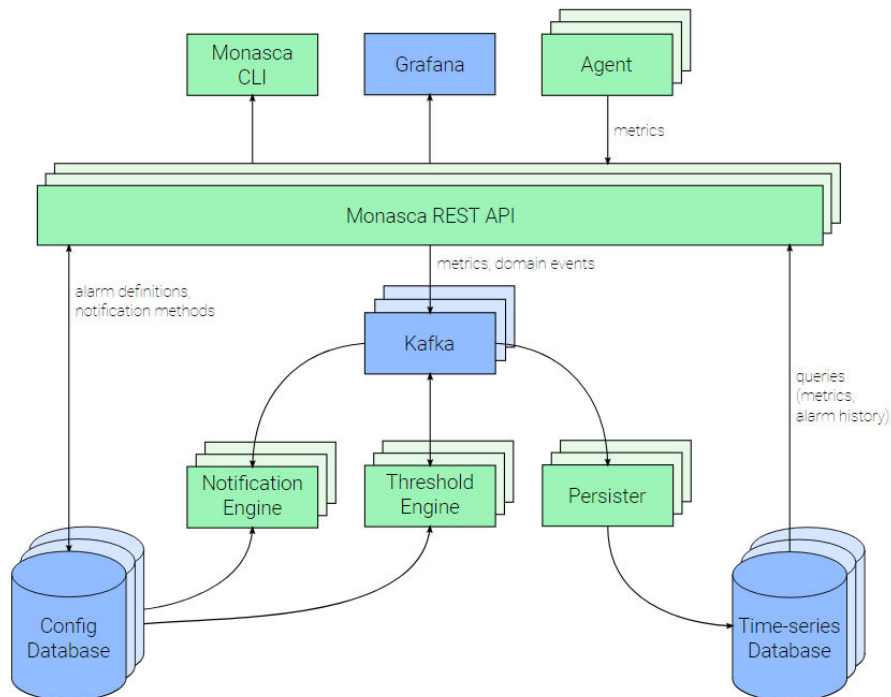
Monasca CLI

Grafana

Agent

metrics

Monasca REST API

metrics, domain events

alarm definitions, notification methods

Kafka

queries (metrics, alarm history)

Notification Engine

Threshold Engine

Persister

Config Database

Time-series Database